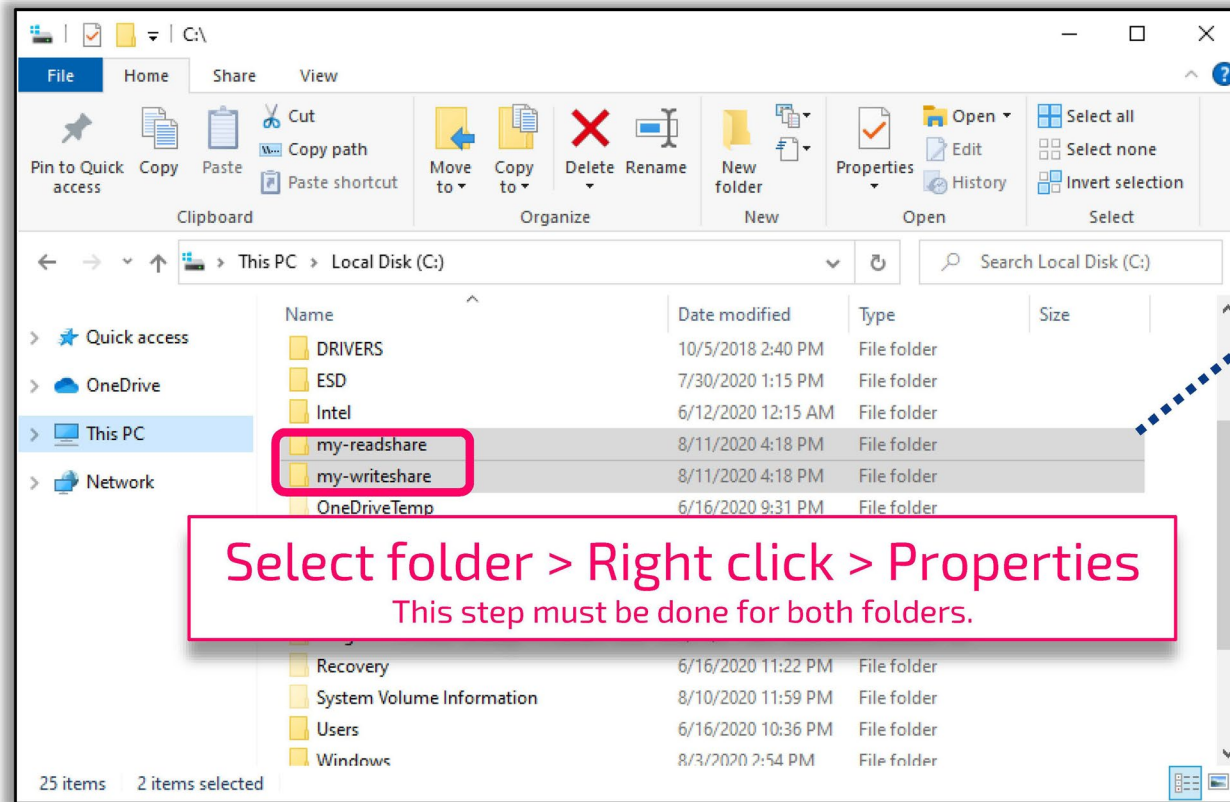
C:\

File Home Share View

Pin to Quick access Copy Paste Cut Copy path Paste shortcut
Clipboard

Move to Copy to Delete Rename
Organize

New folder
New

Properties Open Edit History
Open

Select all Select none Invert selection
Select

This PC > Local Disk (C:)

Search Local Disk (C:)

Quick access
OneDrive
This PC
Network

| Name | Date modified | Type | Size |
|---|---|---|---|
| DRIVERS | 10/5/2018 2:40 PM | File folder | |
| ESD | 7/30/2020 1:15 PM | File folder | |
| Intel | 6/12/2020 12:15 AM | File folder | |
| my-readshare | 8/11/2020 4:18 PM | File folder | |
| my-writeshare | 8/11/2020 4:18 PM | File folder | |
| OneDriveTemp | 6/16/2020 9:31 PM | File folder | |
| Recovery | 6/16/2020 11:22 PM | File folder | |
| System Volume Information | 8/10/2020 11:59 PM | File folder | |
| Users | 6/16/2020 10:36 PM | File folder | |
| Windows | 8/3/2020 2:54 PM | File folder | |

Select folder > Right click > Properties
This step must be done for both folders.

25 items 2 items selected